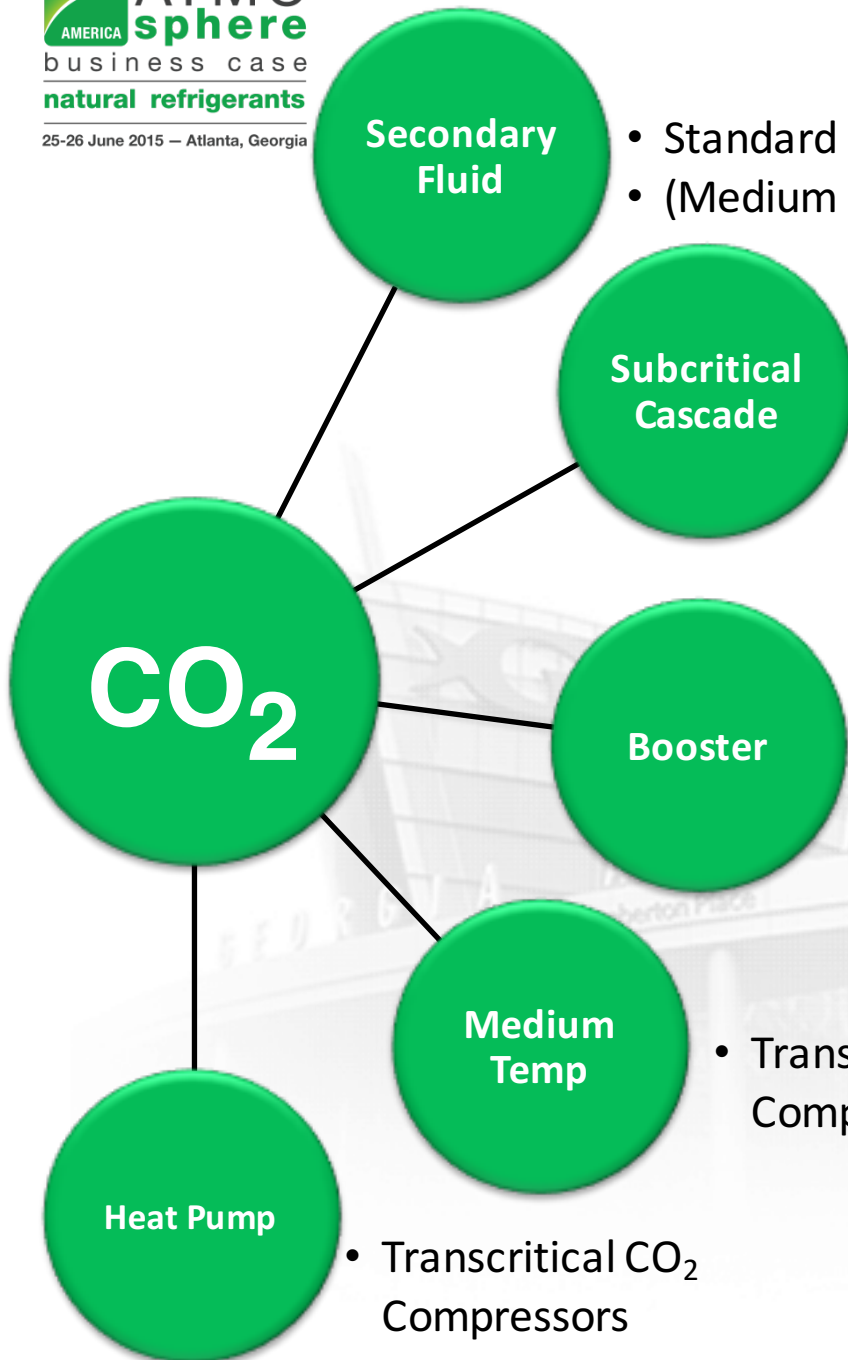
AMERICA sphere
business case
natural refrigerants
25-26 June 2015 — Atlanta, Georgia

Secondary Fluid

• Standard
• (Medium

Subcritical Cascade

$CO_2$

Booster

Medium Temp

• Trans
Comp

Heat Pump

• Transcritical $CO_2$ Compressors